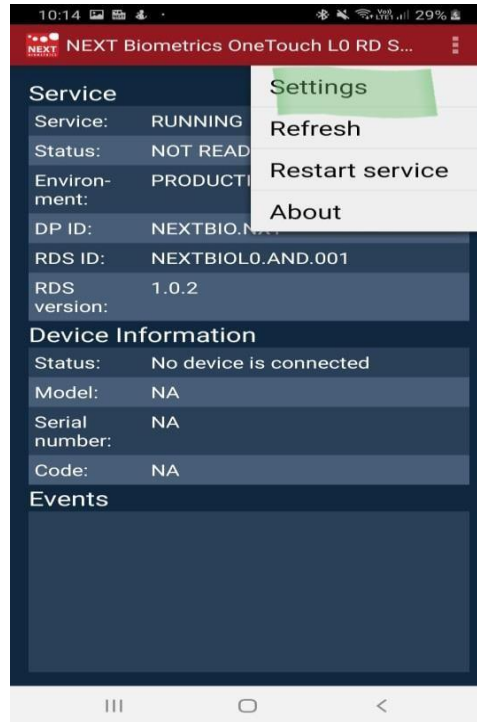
10:14 29%

NEXT NEXT Biometrics OneTouch L0 RD S...

Settings
Refresh
Restart service
About

Service

| | |
|---|---|
| Service: | RUNNING |
| Status: | NOT READ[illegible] |
| Environment: | PRODUCTI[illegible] |
| DP ID: | NEXTBIO.N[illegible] |
| RDS ID: | NEXTBIOL0.AND.001 |
| RDS version: | 1.0.2 |

Device Information

| | |
|---|---|
| Status: | No device is connected |
| Model: | NA |
| Serial number: | NA |
| Code: | NA |

Events